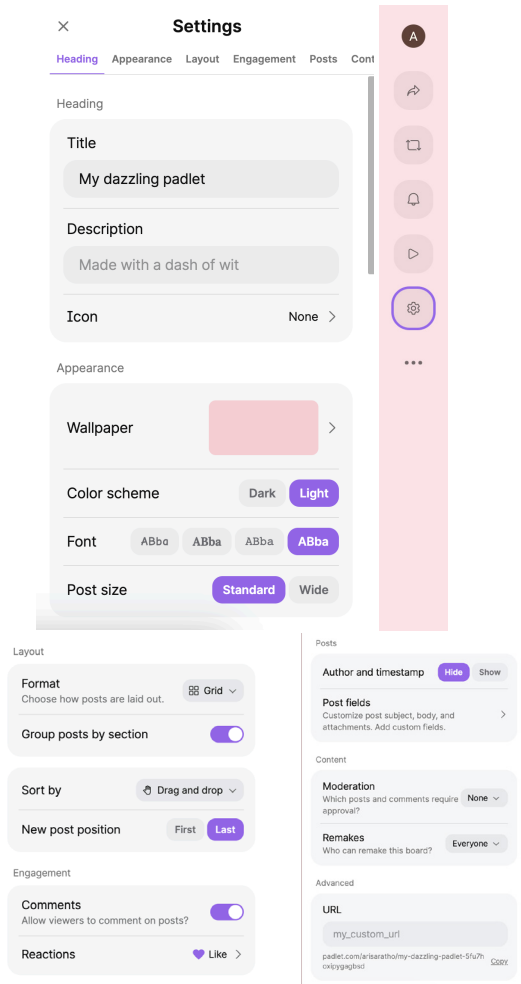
Settings

Heading Appearance Layout Engagement Posts Cont

Heading

Title

My dazzling padlet

Description

Made with a dash of wit

Icon None

Appearance

Wallpaper

Color scheme Dark Light

Font ABba ABba ABba ABba

Post size Standard Wide

A

Layout

Format
Choose how posts are laid out.
Grid

Group posts by section

Sort by Drag and drop

New post position First Last

Engagement

Comments
Allow viewers to comment on posts?

Reactions Like

Posts

Author and timestamp Hide Show

Post fields
Customize post subject, body, and attachments. Add custom fields.

Content

Moderation
Which posts and comments require approval?
None

Remakes
Who can remake this board?
Everyone

Advanced

URL

my_custom_url

padlet.com/arlsaratho/my-dazzling-padlet-5fu7hcxlpygagbscl Copy